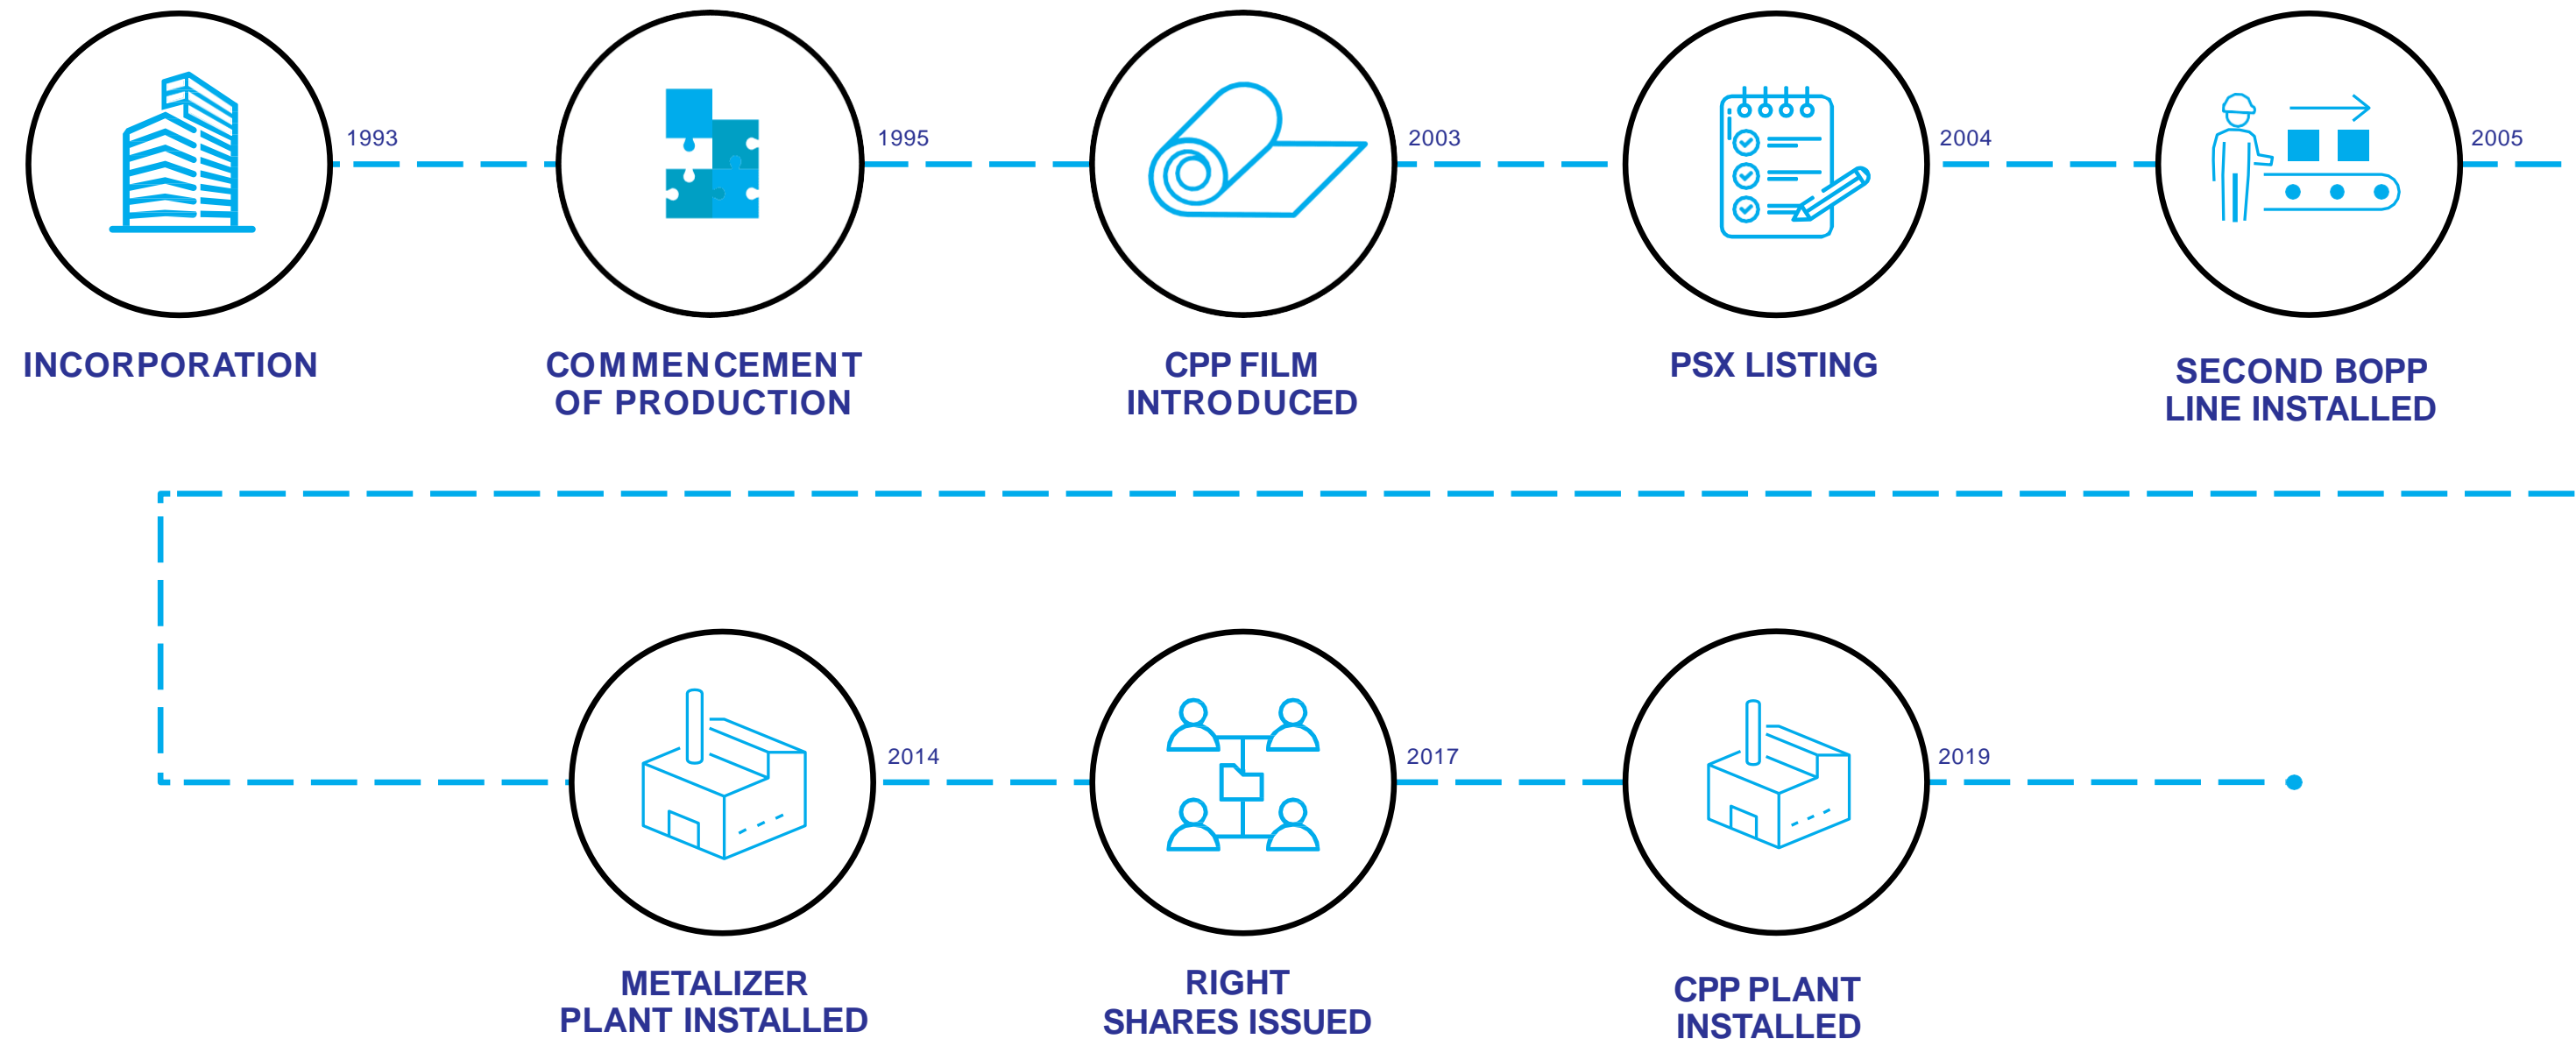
1993

INCORPORATION

1995

COMMENCEMENT OF PRODUCTION

2003

CPP FILM INTRODUCED

2004

PSX LISTING

2005

SECOND BOPP LINE INSTALLED

2014

METALIZER PLANT INSTALLED

2017

RIGHT SHARES ISSUED

2019

CPP PLANT INSTALLED